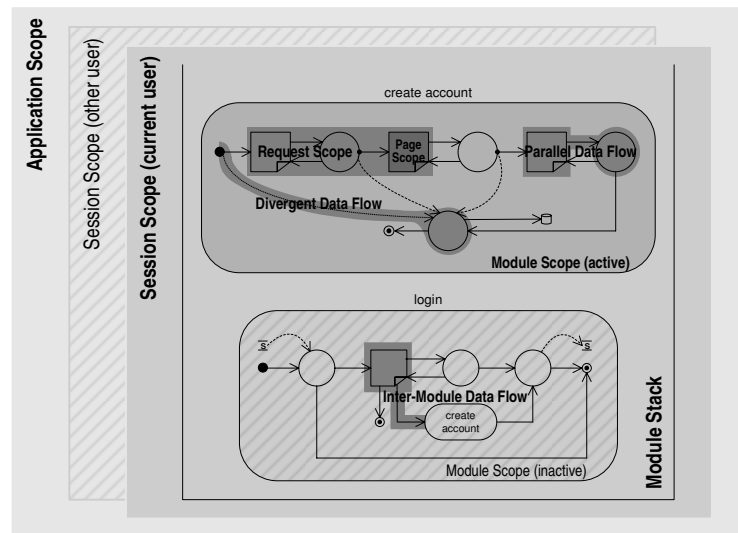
Application Scope

Session Scope (other user)

Session Scope (current user)

create account

Request Scope

Page Scope

Parallel Data Flow

Divergent Data Flow

Module Scope (active)

login

s

s

Inter-Module Data Flow

create account

Module Scope (inactive)

Module Stack